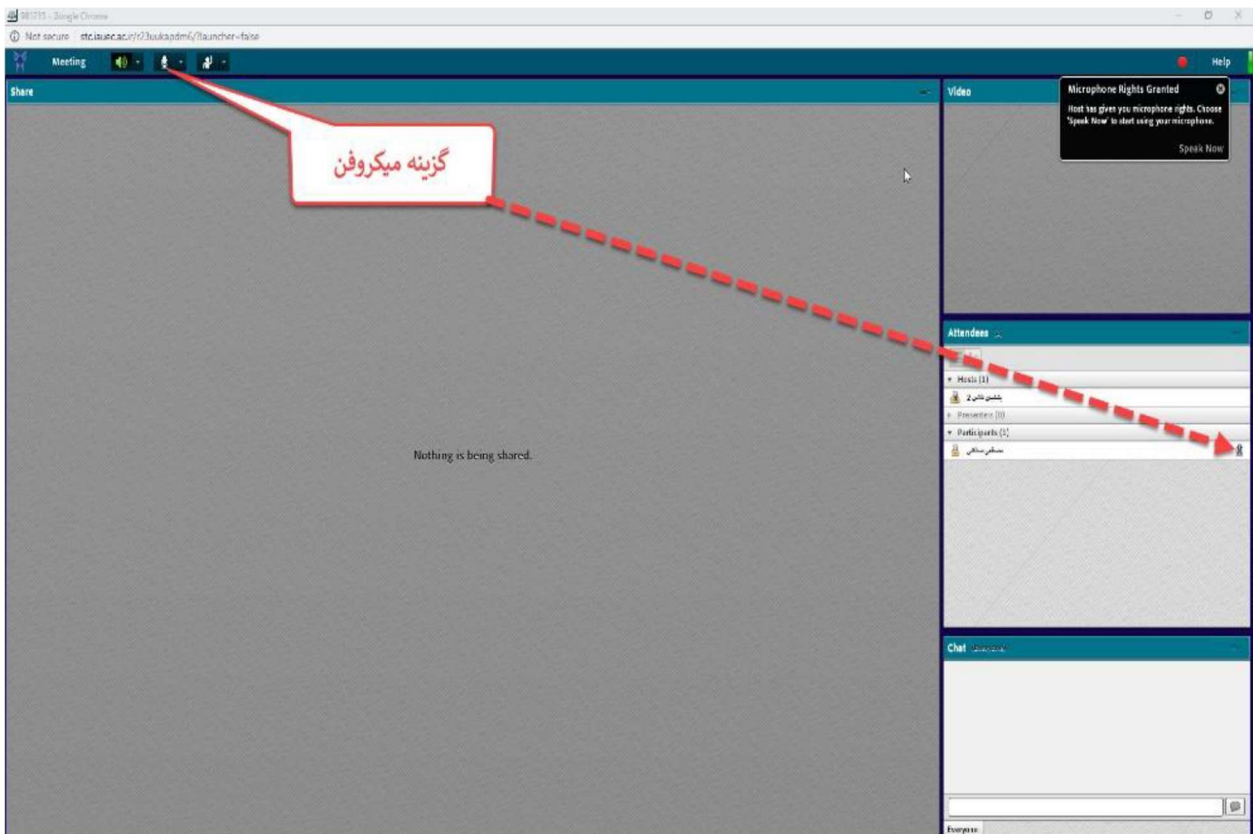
981715 - Google Chrome

Not secure | stc.isuac.ac.ir/r23uukapdmi/?launcher=false

Meeting

Help

Share

گزینه میکروفن

Nothing is being shared.

Video

Microphone Rights Granted

Host has given you microphone rights. Choose 'Speak Now' to start using your microphone.

Speak Now

Attendees

Hosts (1)

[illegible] 2

Presenters (0)

Participants (1)

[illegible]

Chat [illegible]

Everyone